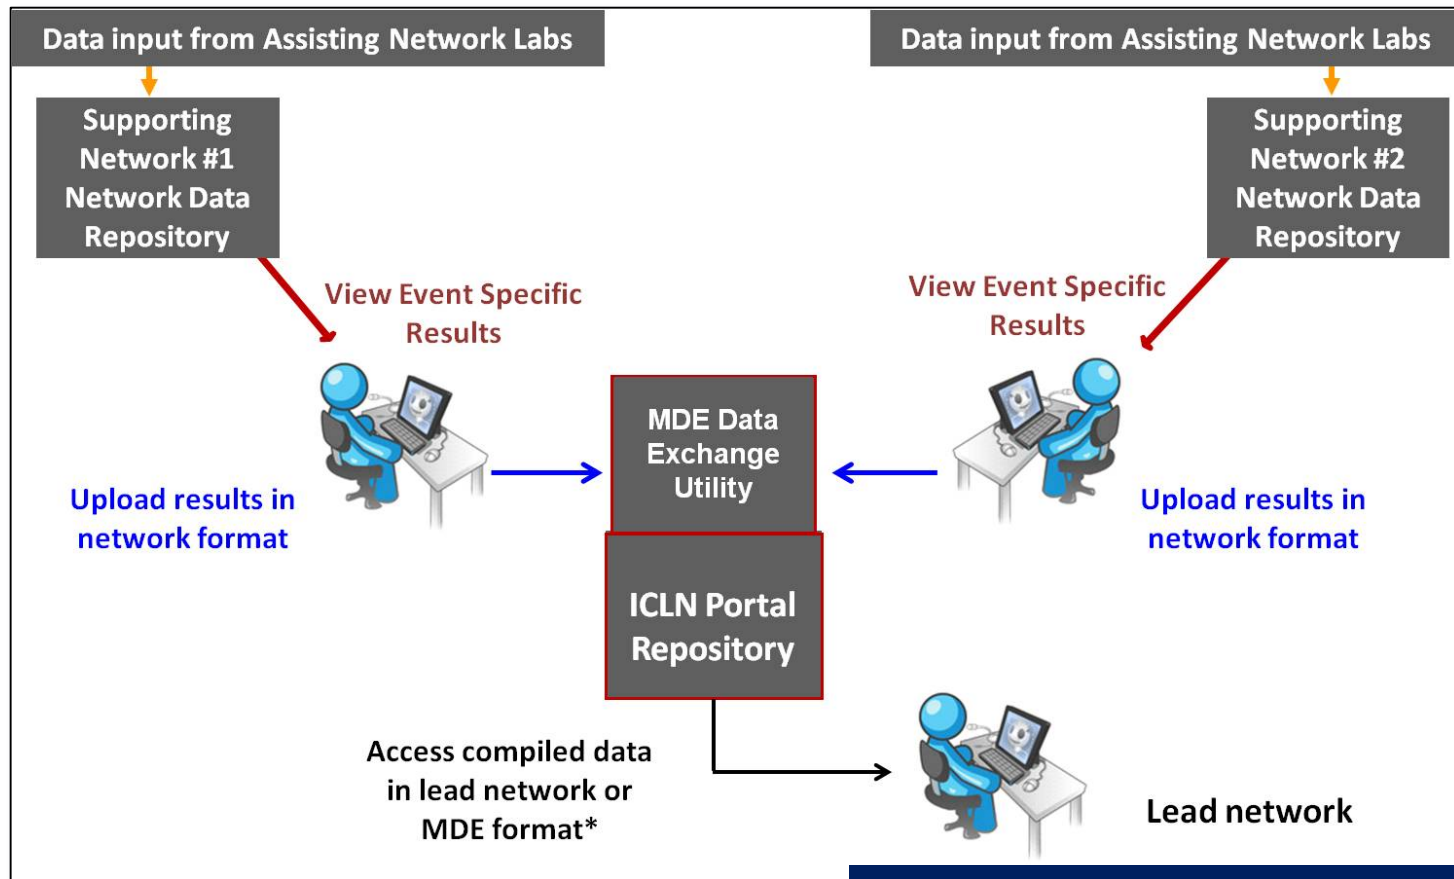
Data input from Assisting Network Labs

Supporting Network #1 Network Data Repository

View Event Specific Results

Upload results in network format

Data input from Assisting Network Labs

Supporting Network #2 Network Data Repository

View Event Specific Results

Upload results in network format

MDE Data Exchange Utility

ICLN Portal Repository

Access compiled data in lead network or MDE format*

Lead network